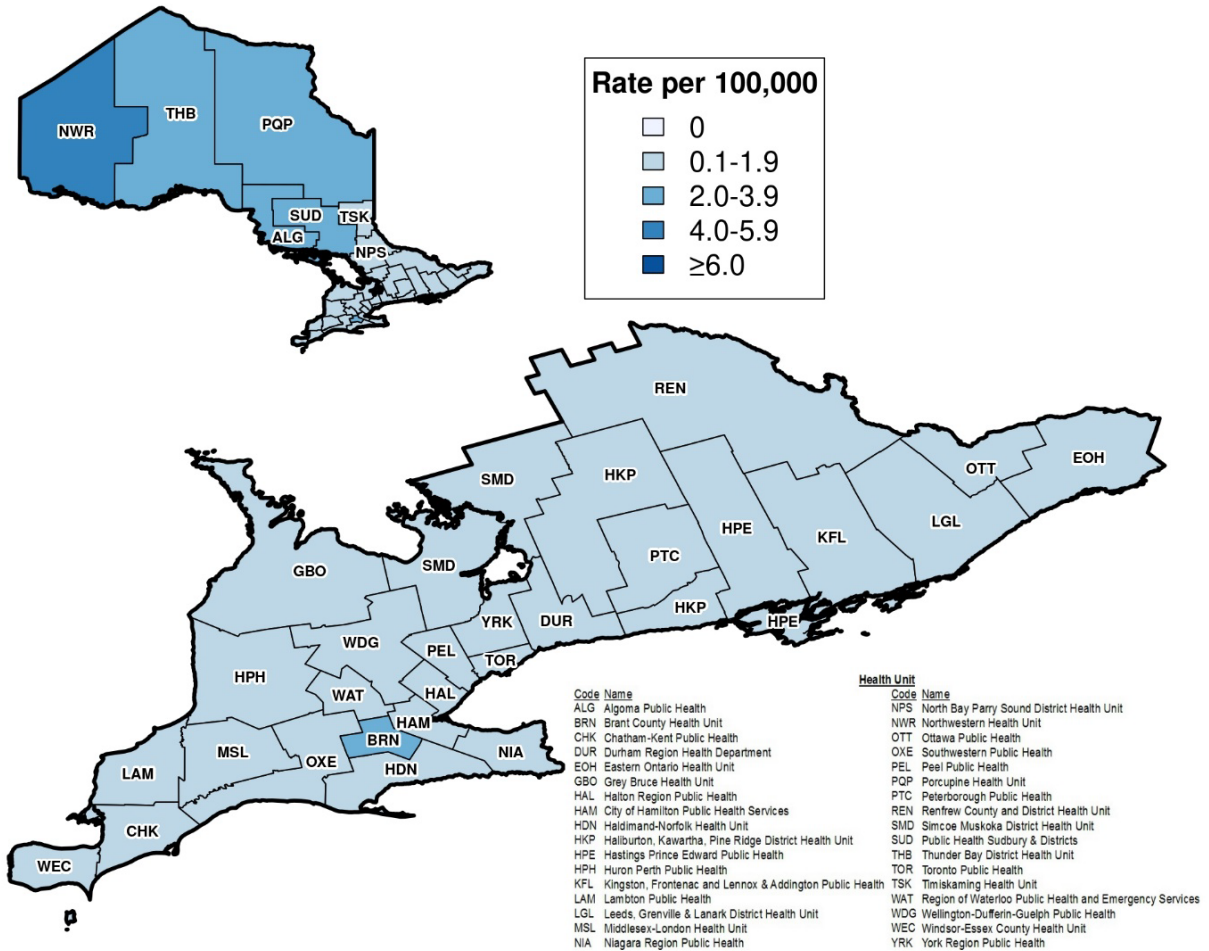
NWR
THB
PQP
SUD
TSK
ALG
NPS

Rate per 100,000
0
0.1-1.9
2.0-3.9
4.0-5.9
≥6.0

REN
OTT
EOH
SMD
HKP
HPE
KFL
LGL
PTC
GBO
SMD
YRK
DUR
HKP
HPE
PEL
TOR
WDG
HPH
WAT
HAL
HAM
BRN
NIA
LAM
MSL
OXE
HDN
CHK
WEC

Health Unit

| Code | Name |
|---|---|
| ALG | Algoma Public Health |
| BRN | Brant County Health Unit |
| CHK | Chatham-Kent Public Health |
| DUR | Durham Region Health Department |
| EOH | Eastern Ontario Health Unit |
| GBO | Grey Bruce Health Unit |
| HAL | Halton Region Public Health |
| HAM | City of Hamilton Public Health Services |
| HDN | Haldimand-Norfolk Health Unit |
| HKP | Haliburton, Kawartha, Pine Ridge District Health Unit |
| HPE | Hastings Prince Edward Public Health |
| HPH | Huron Perth Public Health |
| KFL | Kingston, Frontenac and Lennox & Addington Public Health |
| LAM | Lambton Public Health |
| LGL | Leeds, Grenville & Lanark District Health Unit |
| MSL | Middlesex-London Health Unit |
| NIA | Niagara Region Public Health |

| Code | Name |
|---|---|
| NPS | North Bay Parry Sound District Health Unit |
| NWR | Northwestern Health Unit |
| OTT | Ottawa Public Health |
| OXE | Southwestern Public Health |
| PEL | Peel Public Health |
| PQP | Porcupine Health Unit |
| PTC | Peterborough Public Health |
| REN | Renfrew County and District Health Unit |
| SMD | Simcoe Muskoka District Health Unit |
| SUD | Public Health Sudbury & Districts |
| THB | Thunder Bay District Health Unit |
| TOR | Toronto Public Health |
| TSK | Timiskaming Health Unit |
| WAT | Region of Waterloo Public Health and Emergency Services |
| WDG | Wellington-Dufferin-Guelph Public Health |
| WEC | Windsor-Essex County Health Unit |
| YRK | York Region Public Health |